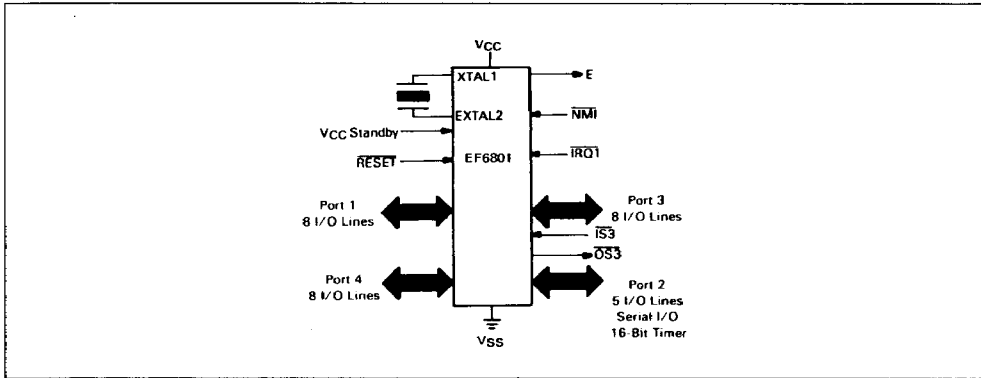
$V_{CC}$

XTAL1

EXTAL2

$V_{CC}$ Standby

$\overline{RESET}$

EF6801

E

$\overline{NMI}$

$\overline{IRQ1}$

Port 1
8 I/O Lines

Port 3
8 I/O Lines

$\overline{IS3}$

$\overline{OS3}$

Port 4
8 I/O Lines

Port 2
5 I/O Lines
Serial I/O
16-Bit Timer

$V_{SS}$